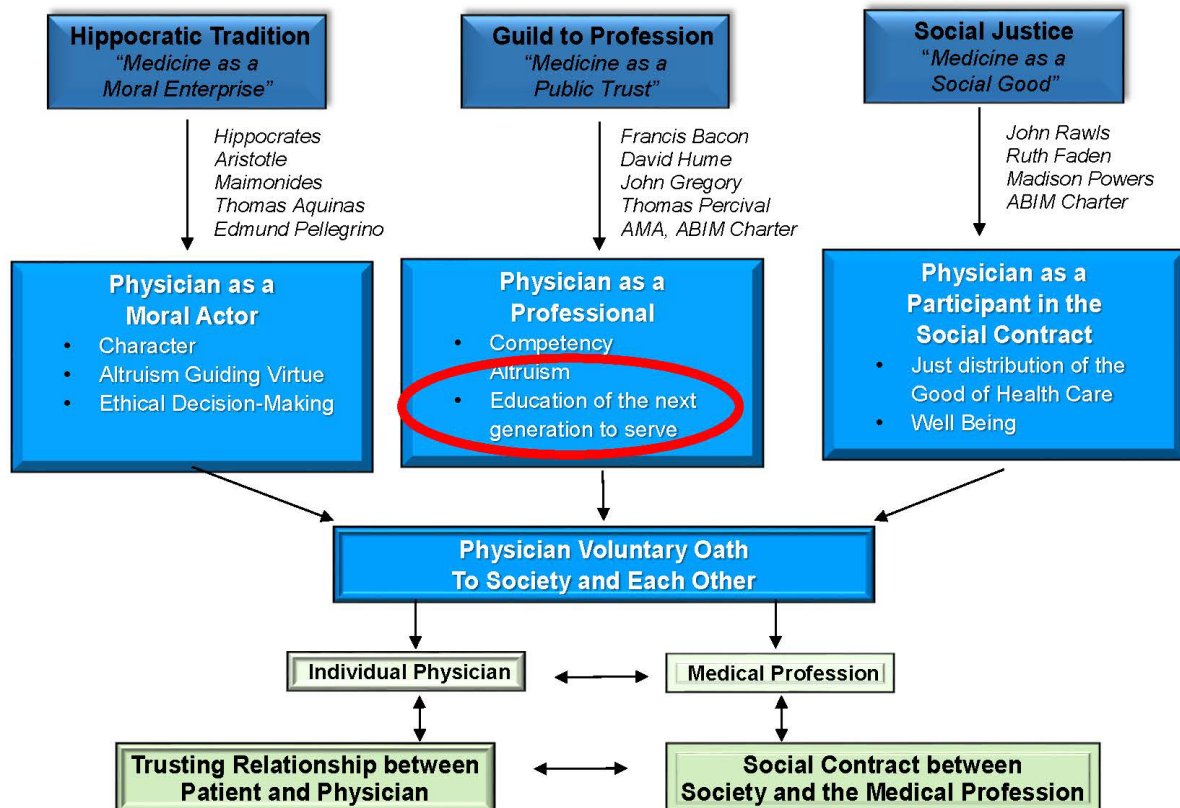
Hippocratic Tradition
"Medicine as a Moral Enterprise"

Hippocrates
Aristotle
Maimonides
Thomas Aquinas
Edmund Pellegrino

Physician as a Moral Actor
- Character
- Altruism Guiding Virtue
- Ethical Decision-Making

Guild to Profession
"Medicine as a Public Trust"

Francis Bacon
David Hume
John Gregory
Thomas Percival
AMA, ABIM Charter

Physician as a Professional
- Competency
- Altruism
- Education of the next generation to serve

Social Justice
"Medicine as a Social Good"

John Rawls
Ruth Faden
Madison Powers
ABIM Charter

Physician as a Participant in the Social Contract
- Just distribution of the Good of Health Care
- Well Being

Physician Voluntary Oath
To Society and Each Other

Individual Physician

Medical Profession

Trusting Relationship between Patient and Physician

Social Contract between Society and the Medical Profession